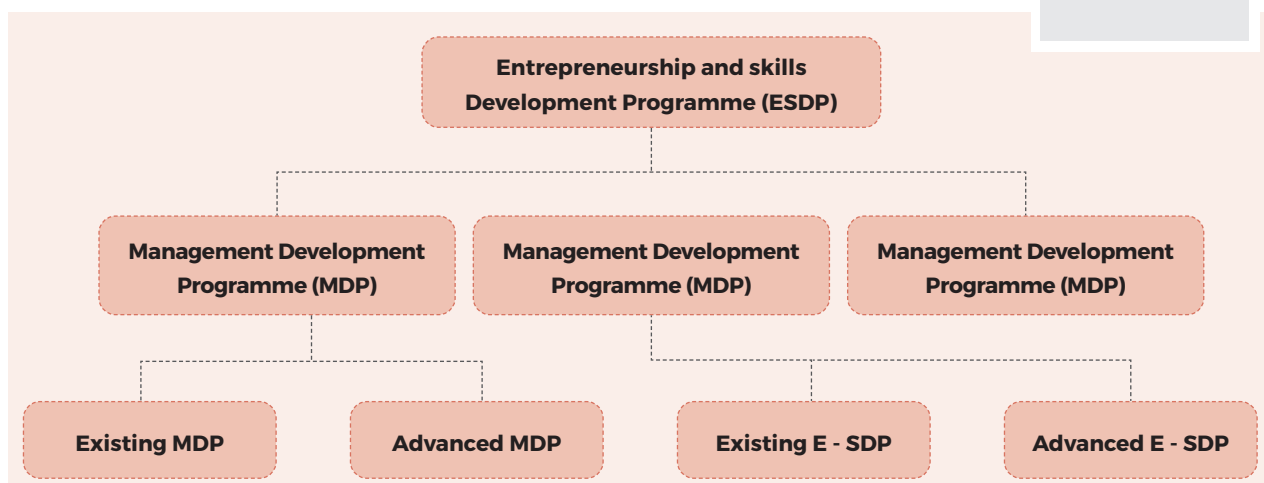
Entrepreneurship and skills Development Programme (ESDP)

Management Development Programme (MDP)

Management Development Programme (MDP)

Management Development Programme (MDP)

Existing MDP

Advanced MDP

Existing E - SDP

Advanced E - SDP